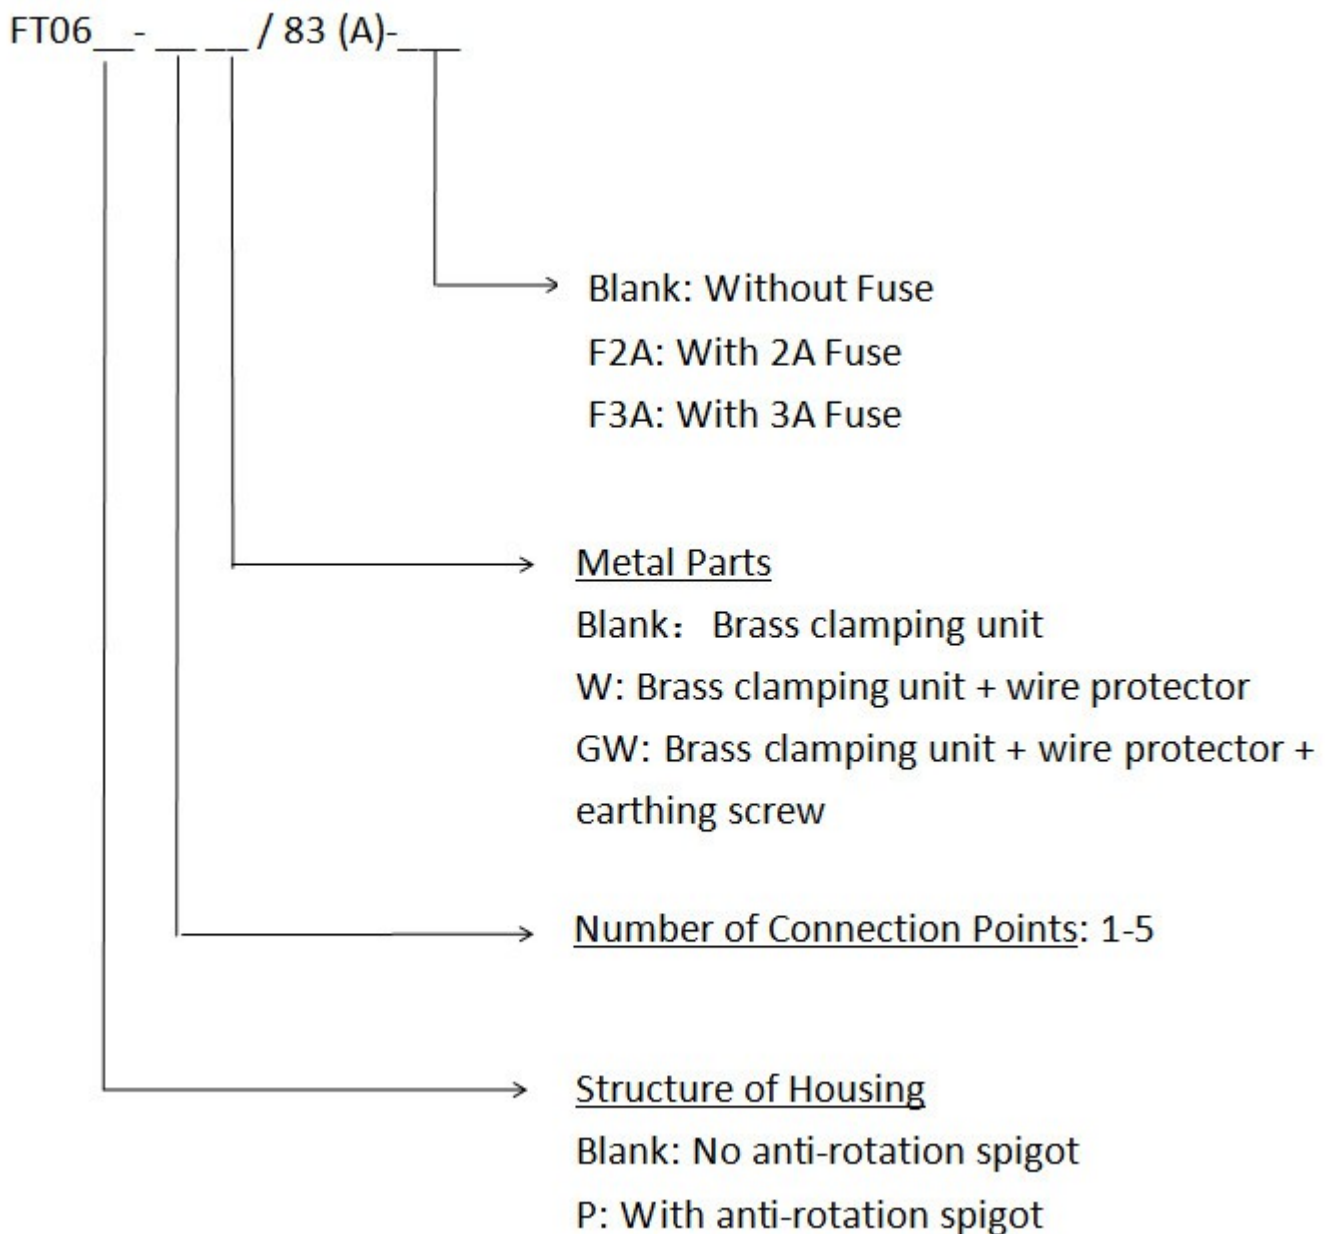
FT06__- __ __/ 83 (A)-___

Blank: Without Fuse
F2A: With 2A Fuse
F3A: With 3A Fuse

Metal Parts
Blank： Brass clamping unit
W: Brass clamping unit + wire protector
GW: Brass clamping unit + wire protector + earthing screw

Number of Connection Points: 1-5

Structure of Housing
Blank: No anti-rotation spigot
P: With anti-rotation spigot